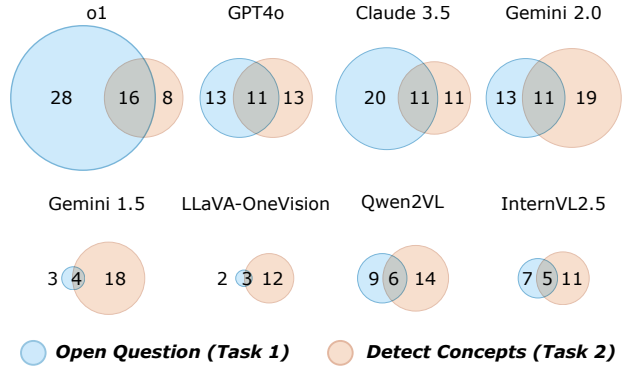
o1

28 16 8

GPT4o

13 11 13

Claude 3.5

20 11 11

Gemini 2.0

13 11 19

Gemini 1.5

3 4 18

LLaVA-OneVision

2 3 12

Qwen2VL

9 6 14

InternVL2.5

7 5 11

Open Question (Task 1)

Detect Concepts (Task 2)